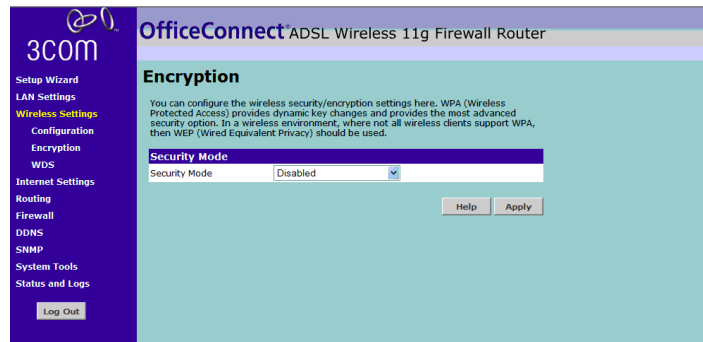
3COM

OfficeConnect® ADSL Wireless 11g Firewall Router

Setup Wizard
LAN Settings
Wireless Settings
Configuration
Encryption
WDS
Internet Settings
Routing
Firewall
DDNS
SNMP
System Tools
Status and Logs

Log Out

Encryption

You can configure the wireless security/encryption settings here. WPA (Wireless Protected Access) provides dynamic key changes and provides the most advanced security option. In a wireless environment, where not all wireless clients support WPA, then WEP (Wired Equivalent Privacy) should be used.

| Security Mode | |
|---|---|
| Security Mode | Disabled |

Help Apply